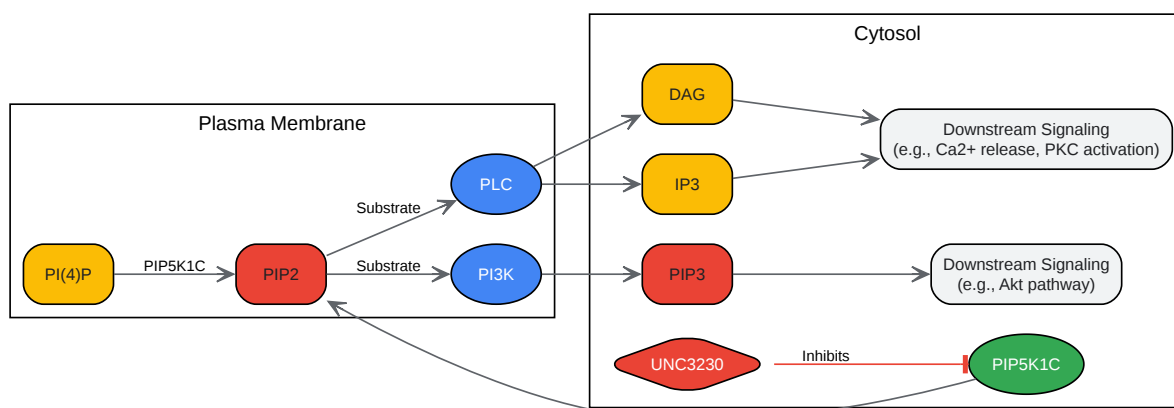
Plasma Membrane

PI(4)P

PIP5K1C

PIP2

Substrate

PLC

Substrate

PI3K

Cytosol

DAG

IP3

Downstream Signaling
(e.g., Ca2+ release, PKC activation)

PIP3

Downstream Signaling
(e.g., Akt pathway)

UNC3230

Inhibits

PIP5K1C